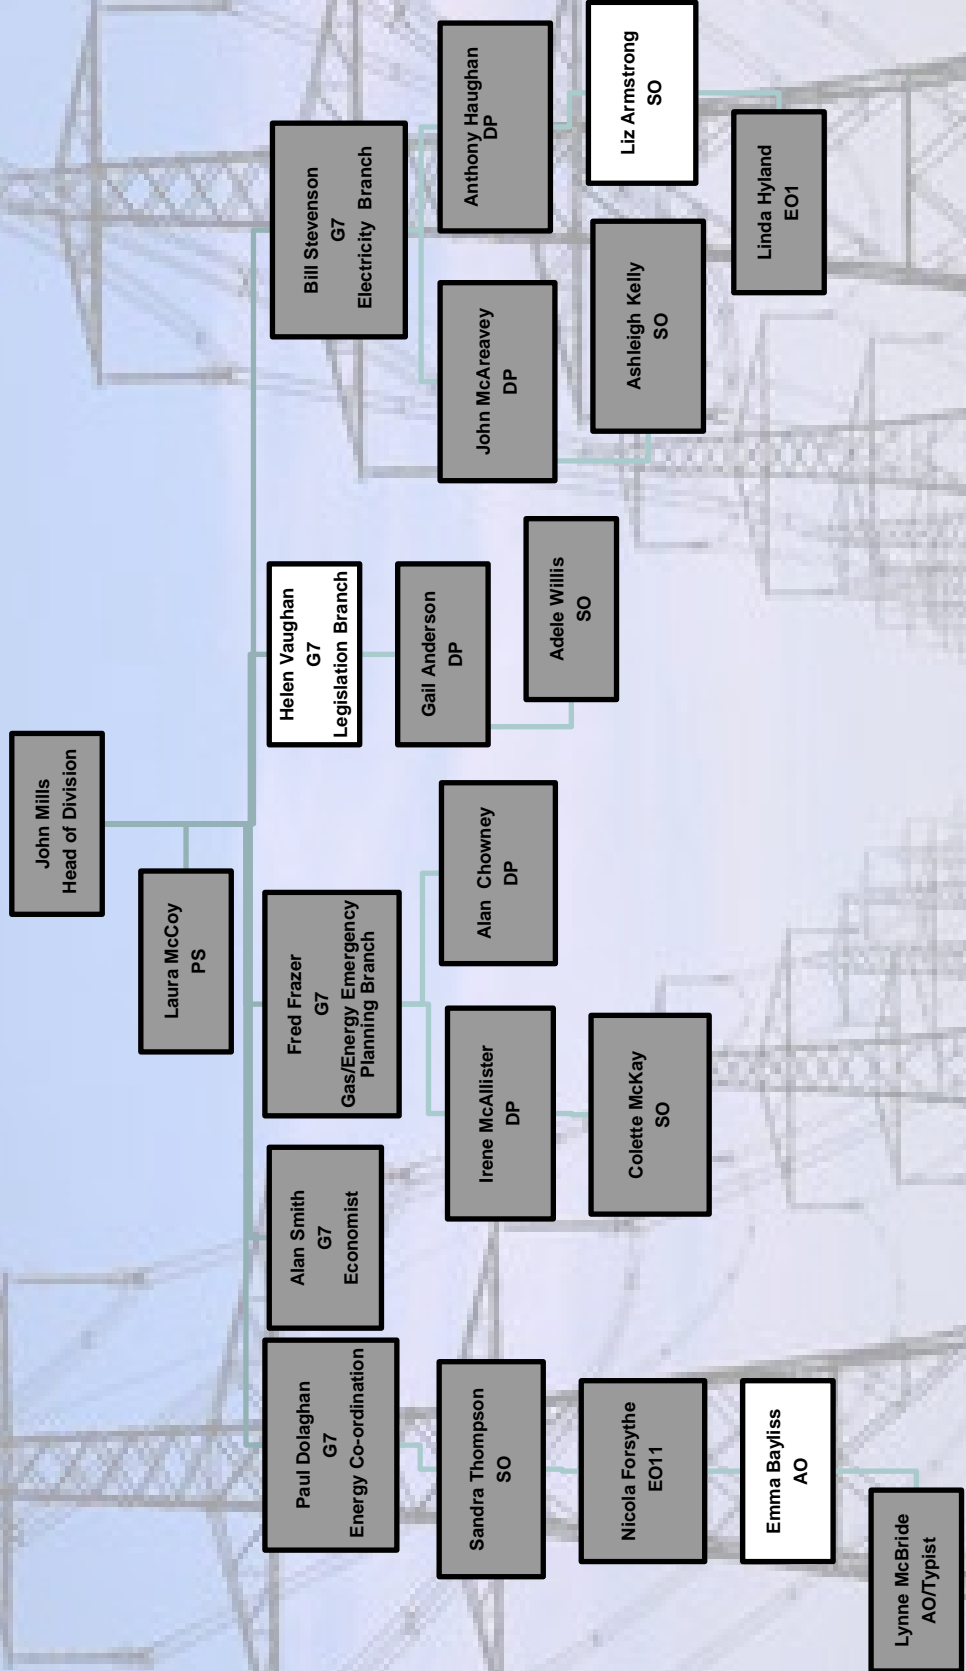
John Mills
Head of Division

Laura McCoy
PS

Paul Dolaghan
G7
Energy Co-ordination

Sandra Thompson
SO

Nicola Forsythe
EO11

Emma Bayliss
AO

Lynne McBride
AO/Typist

Alan Smith
G7
Economist

Fred Frazer
G7
Gas/Energy Emergency
Planning Branch

Irene McAllister
DP

Colette McKay
SO

Alan Chowney
DP

Helen Vaughan
G7
Legislation Branch

Gail Anderson
DP

Adele Willis
SO

Bill Stevenson
G7
Electricity Branch

John McAreavey
DP

Anthony Haughan
DP

Ashleigh Kelly
SO

Liz Armstrong
SO

Linda Hyland
EO1